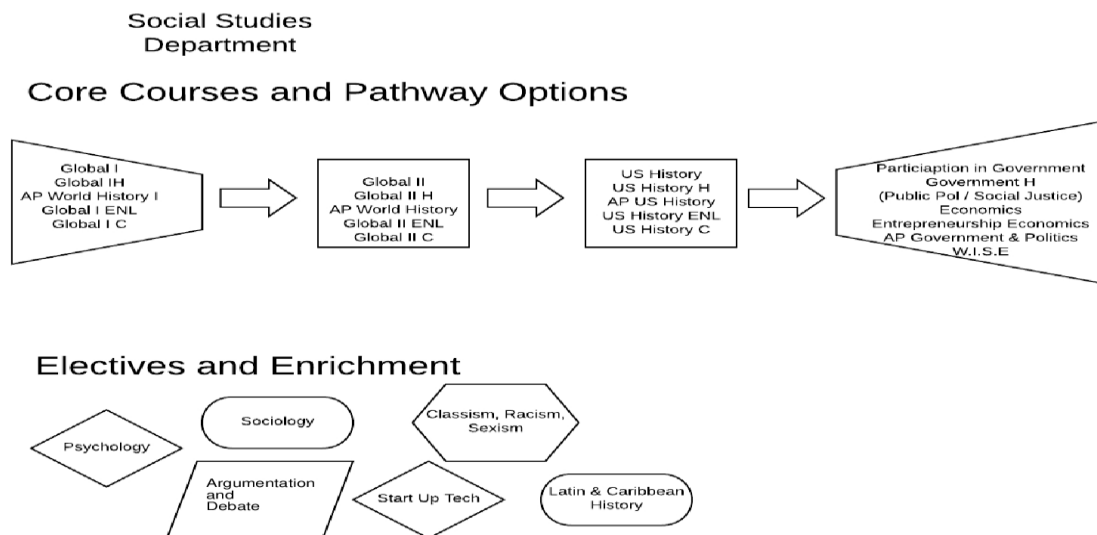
Social Studies
Department

Core Courses and Pathway Options

Global I
Global IH
AP World History I
Global I ENL
Global I C

Global II
Global II H
AP World History
Global II ENL
Global II C

US History
US History H
AP US History
US History ENL
US History C

Particiaption in Government
Government H
(Public Pol / Social Justice)
Economics
Entrepreneurship Economics
AP Government & Politics
W.I.S.E

Electives and Enrichment

Psychology

Sociology

Classism, Racism, Sexism

Argumentation and Debate

Start Up Tech

Latin & Caribbean History